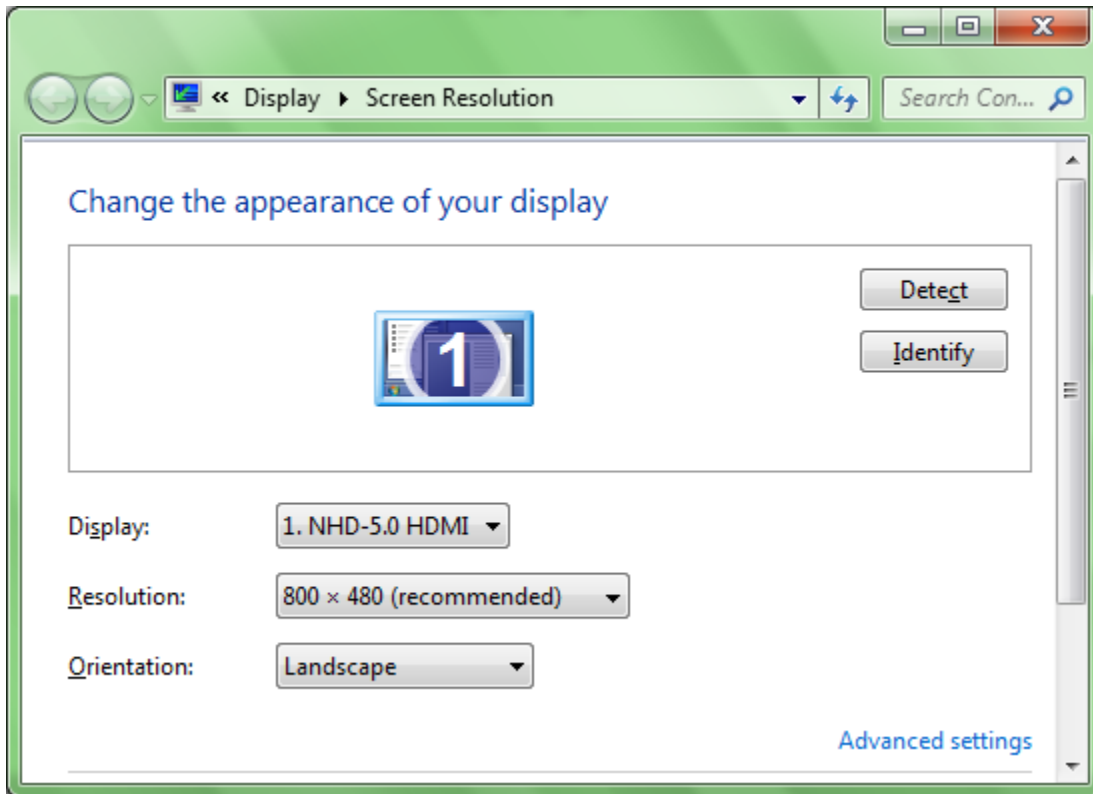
« Display ▸ Screen Resolution

Search Con...

Change the appearance of your display

Detect

Identify

1

Display: 1. NHD-5.0 HDMI

Resolution: 800 × 480 (recommended)

Orientation: Landscape

Advanced settings